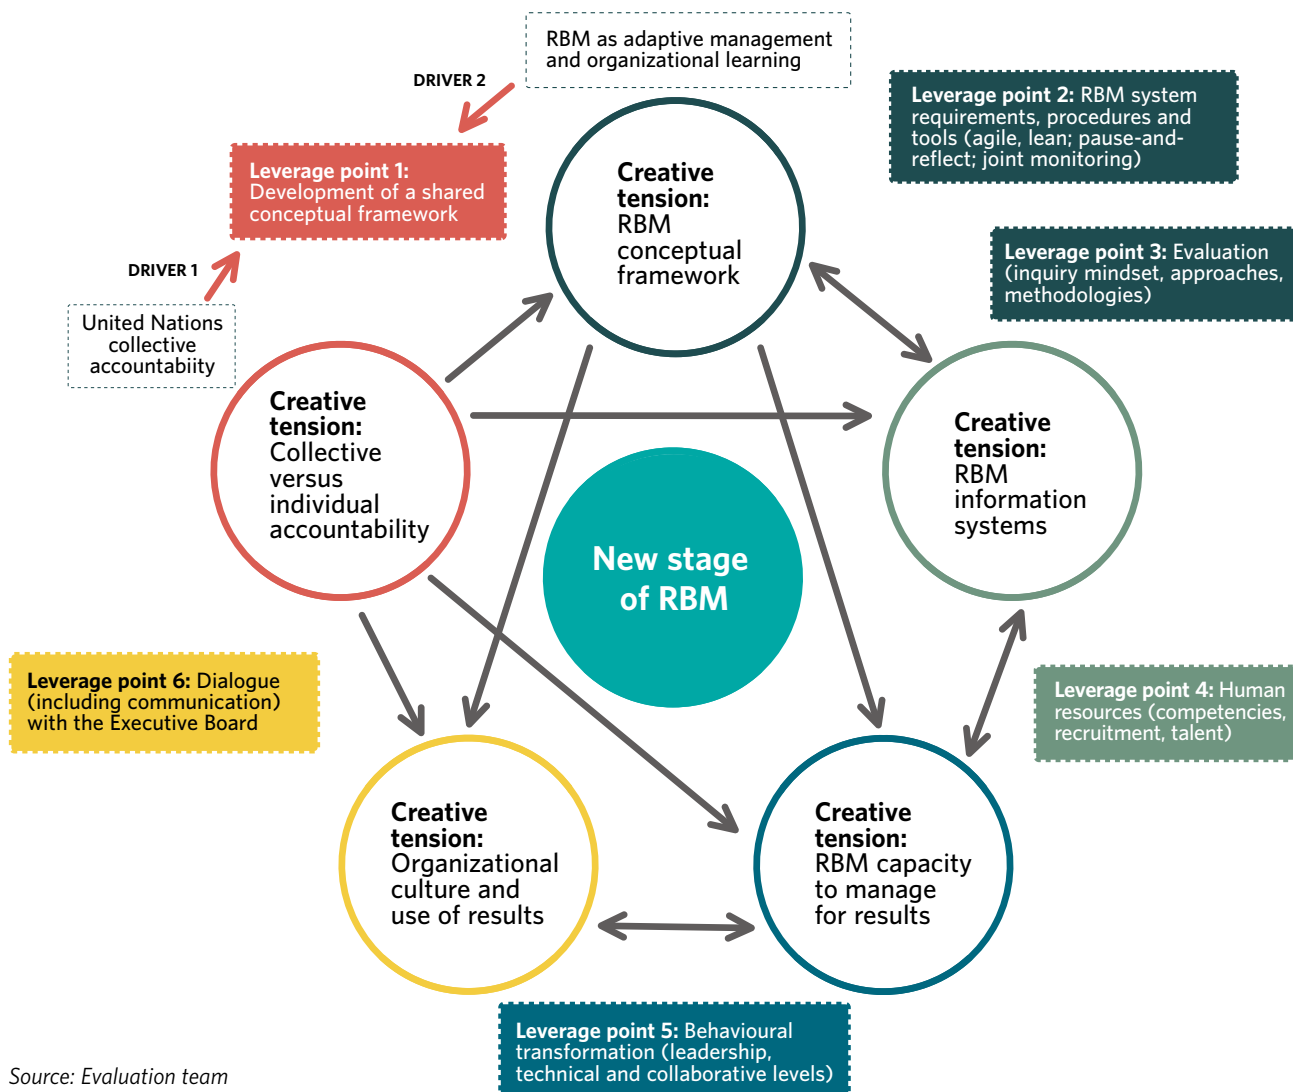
RBM as adaptive management and organizational learning

DRIVER 2

Leverage point 2: RBM system requirements, procedures and tools (agile, lean; pause-and-reflect; joint monitoring)

Leverage point 1: Development of a shared conceptual framework

Creative tension: RBM conceptual framework

DRIVER 1

Leverage point 3: Evaluation (inquiry mindset, approaches, methodologies)

United Nations collective accountabiity

Creative tension: Collective versus individual accountability

Creative tension: RBM information systems

New stage of RBM

Leverage point 6: Dialogue (including communication) with the Executive Board

Leverage point 4: Human resources (competencies, recruitment, talent)

Creative tension: Organizational culture and use of results

Creative tension: RBM capacity to manage for results

Leverage point 5: Behavioural transformation (leadership, technical and collaborative levels)

Source: Evaluation team